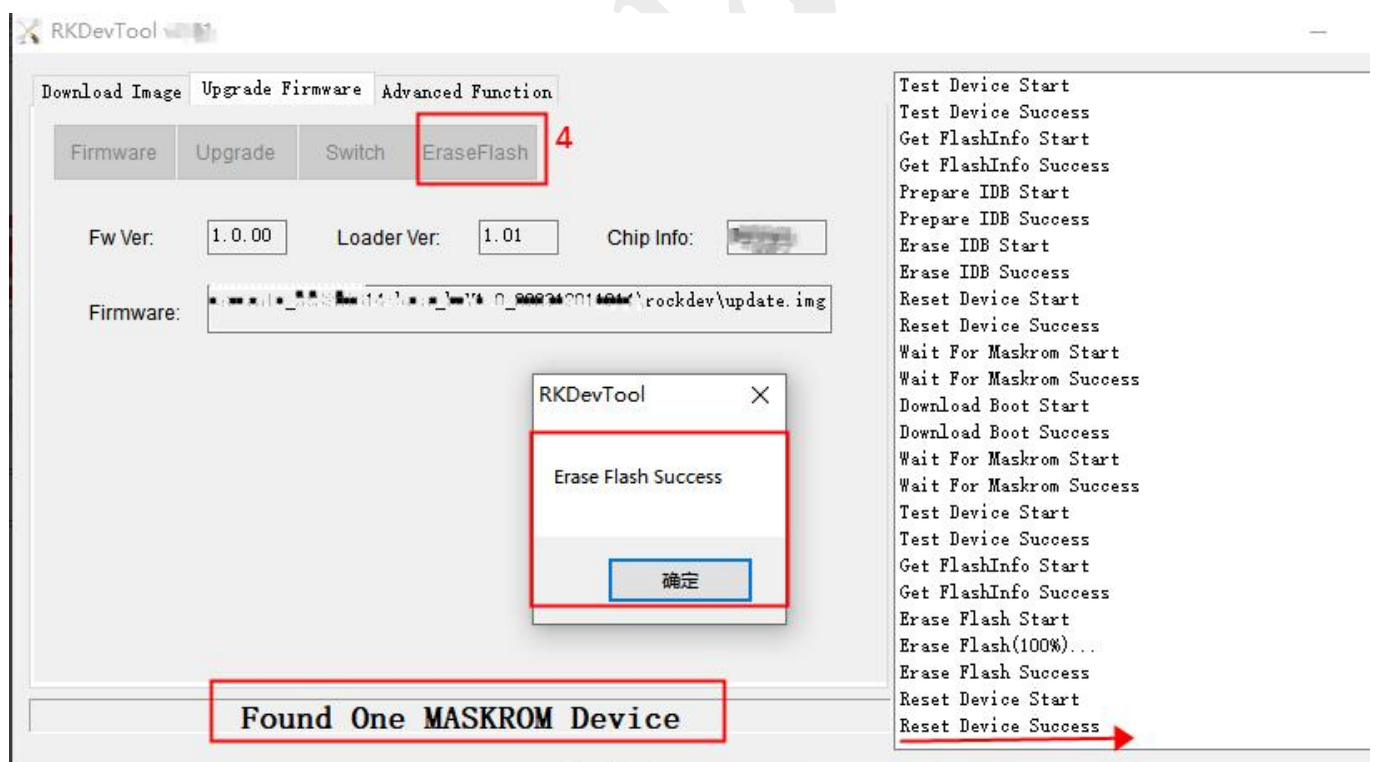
RKDevTool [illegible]

Download Image | Upgrade Firmware | Advanced Function

Firmware | Upgrade | Switch | EraseFlash

4

Fw Ver: 1.0.00 Loader Ver: 1.01 Chip Info: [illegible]

Firmware: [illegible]\rockdev\update.img

RKDevTool

Erase Flash Success

确定

Found One MASKROM Device

Test Device Start
Test Device Success
Get FlashInfo Start
Get FlashInfo Success
Prepare IDB Start
Prepare IDB Success
Erase IDB Start
Erase IDB Success
Reset Device Start
Reset Device Success
Wait For Maskrom Start
Wait For Maskrom Success
Download Boot Start
Download Boot Success
Wait For Maskrom Start
Wait For Maskrom Success
Test Device Start
Test Device Success
Get FlashInfo Start
Get FlashInfo Success
Erase Flash Start
Erase Flash(100%)...
Erase Flash Success
Reset Device Start
Reset Device Success